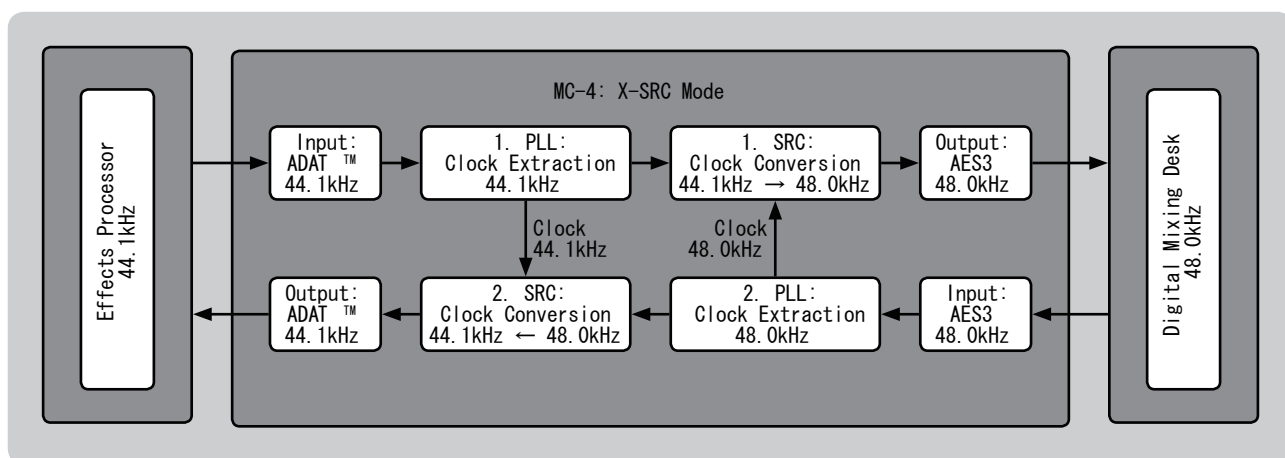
Effects Processor
44.1kHz

MC-4: X-SRC Mode

Input:
ADAT ™
44.1kHz

1. PLL:
Clock Extraction
44.1kHz

1. SRC:
Clock Conversion
44.1kHz → 48.0kHz

Output:
AES3
48.0kHz

Clock
44.1kHz

Clock
48.0kHz

Output:
ADAT ™
44.1kHz

2. SRC:
Clock Conversion
44.1kHz ← 48.0kHz

2. PLL:
Clock Extraction
48.0kHz

Input:
AES3
48.0kHz

Digital Mixing Desk
48.0kHz